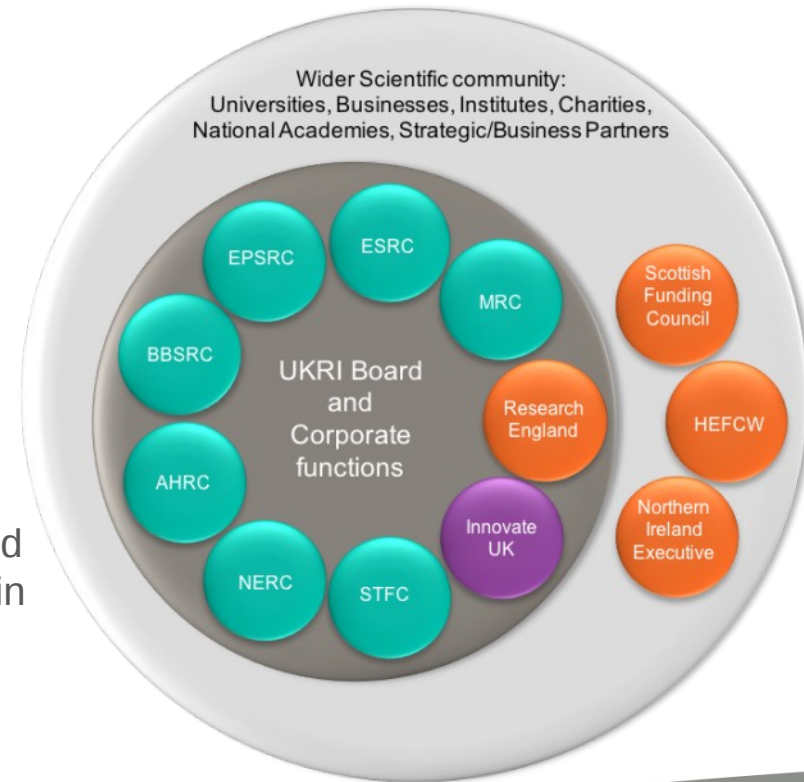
d
in

Wider Scientific community:
Universities, Businesses, Institutes, Charities, National Academies, Strategic/Business Partners

EPSRC

ESRC

MRC

BBSRC

UKRI Board and Corporate functions

Research England

AHRC

Innovate UK

NERC

STFC

Scottish Funding Council

HEFCW

Northern Ireland Executive